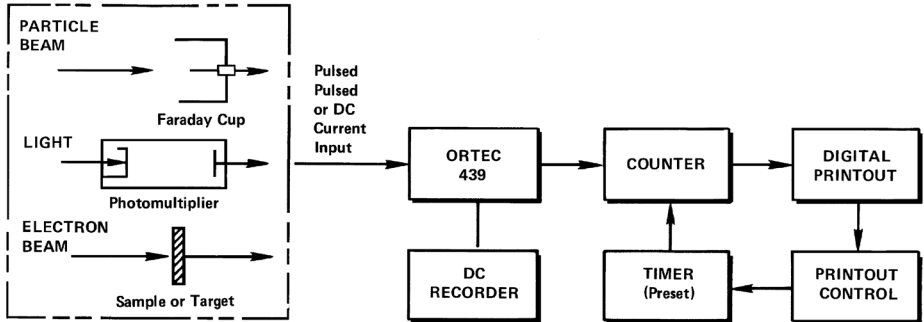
PARTICLE BEAM

Faraday Cup

LIGHT

Photomultiplier

ELECTRON BEAM

Sample or Target

Pulsed Pulsed or DC Current Input

ORTEC 439

COUNTER

DIGITAL PRINTOUT

DC RECORDER

TIMER (Preset)

PRINTOUT CONTROL